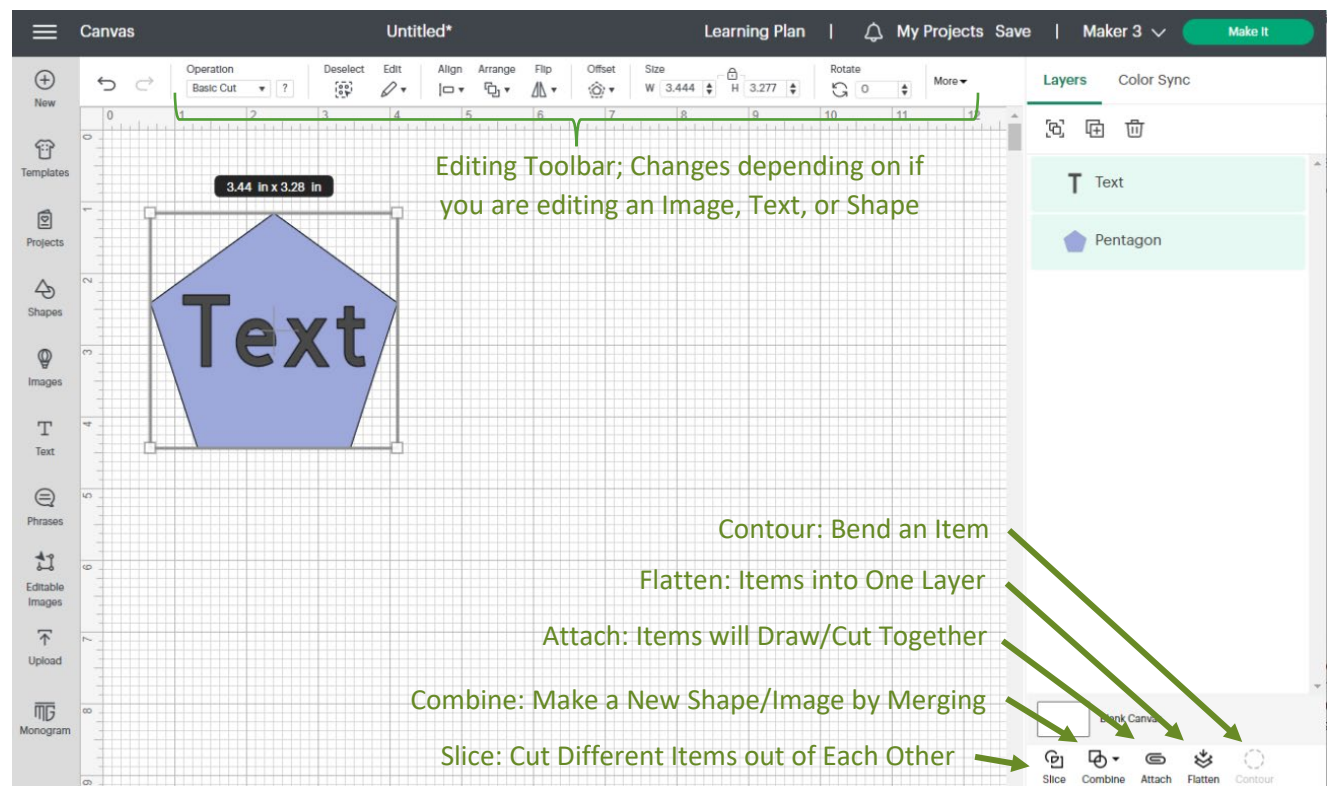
Canvas Untitled* Learning Plan | My Projects Save | Maker 3 Make It

New
Templates
Projects
Shapes
Images
Text
Phrases
Editable Images
Upload
Monogram

Operation Basic Cut ? Deselect Edit Align Arrange Flip Offset Size W 3.444 H 3.277 Rotate 0 More

Layers Color Sync

Text
Pentagon

0 1 2 3 4 5 6 7 8 9 10 11 12

3.44 in x 3.28 in

Text

Editing Toolbar; Changes depending on if you are editing an Image, Text, or Shape

Contour: Bend an Item

Flatten: Items into One Layer

Attach: Items will Draw/Cut Together

Combine: Make a New Shape/Image by Merging

Slice: Cut Different Items out of Each Other

Blank Canva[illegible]

Slice Combine Attach Flatten Contour